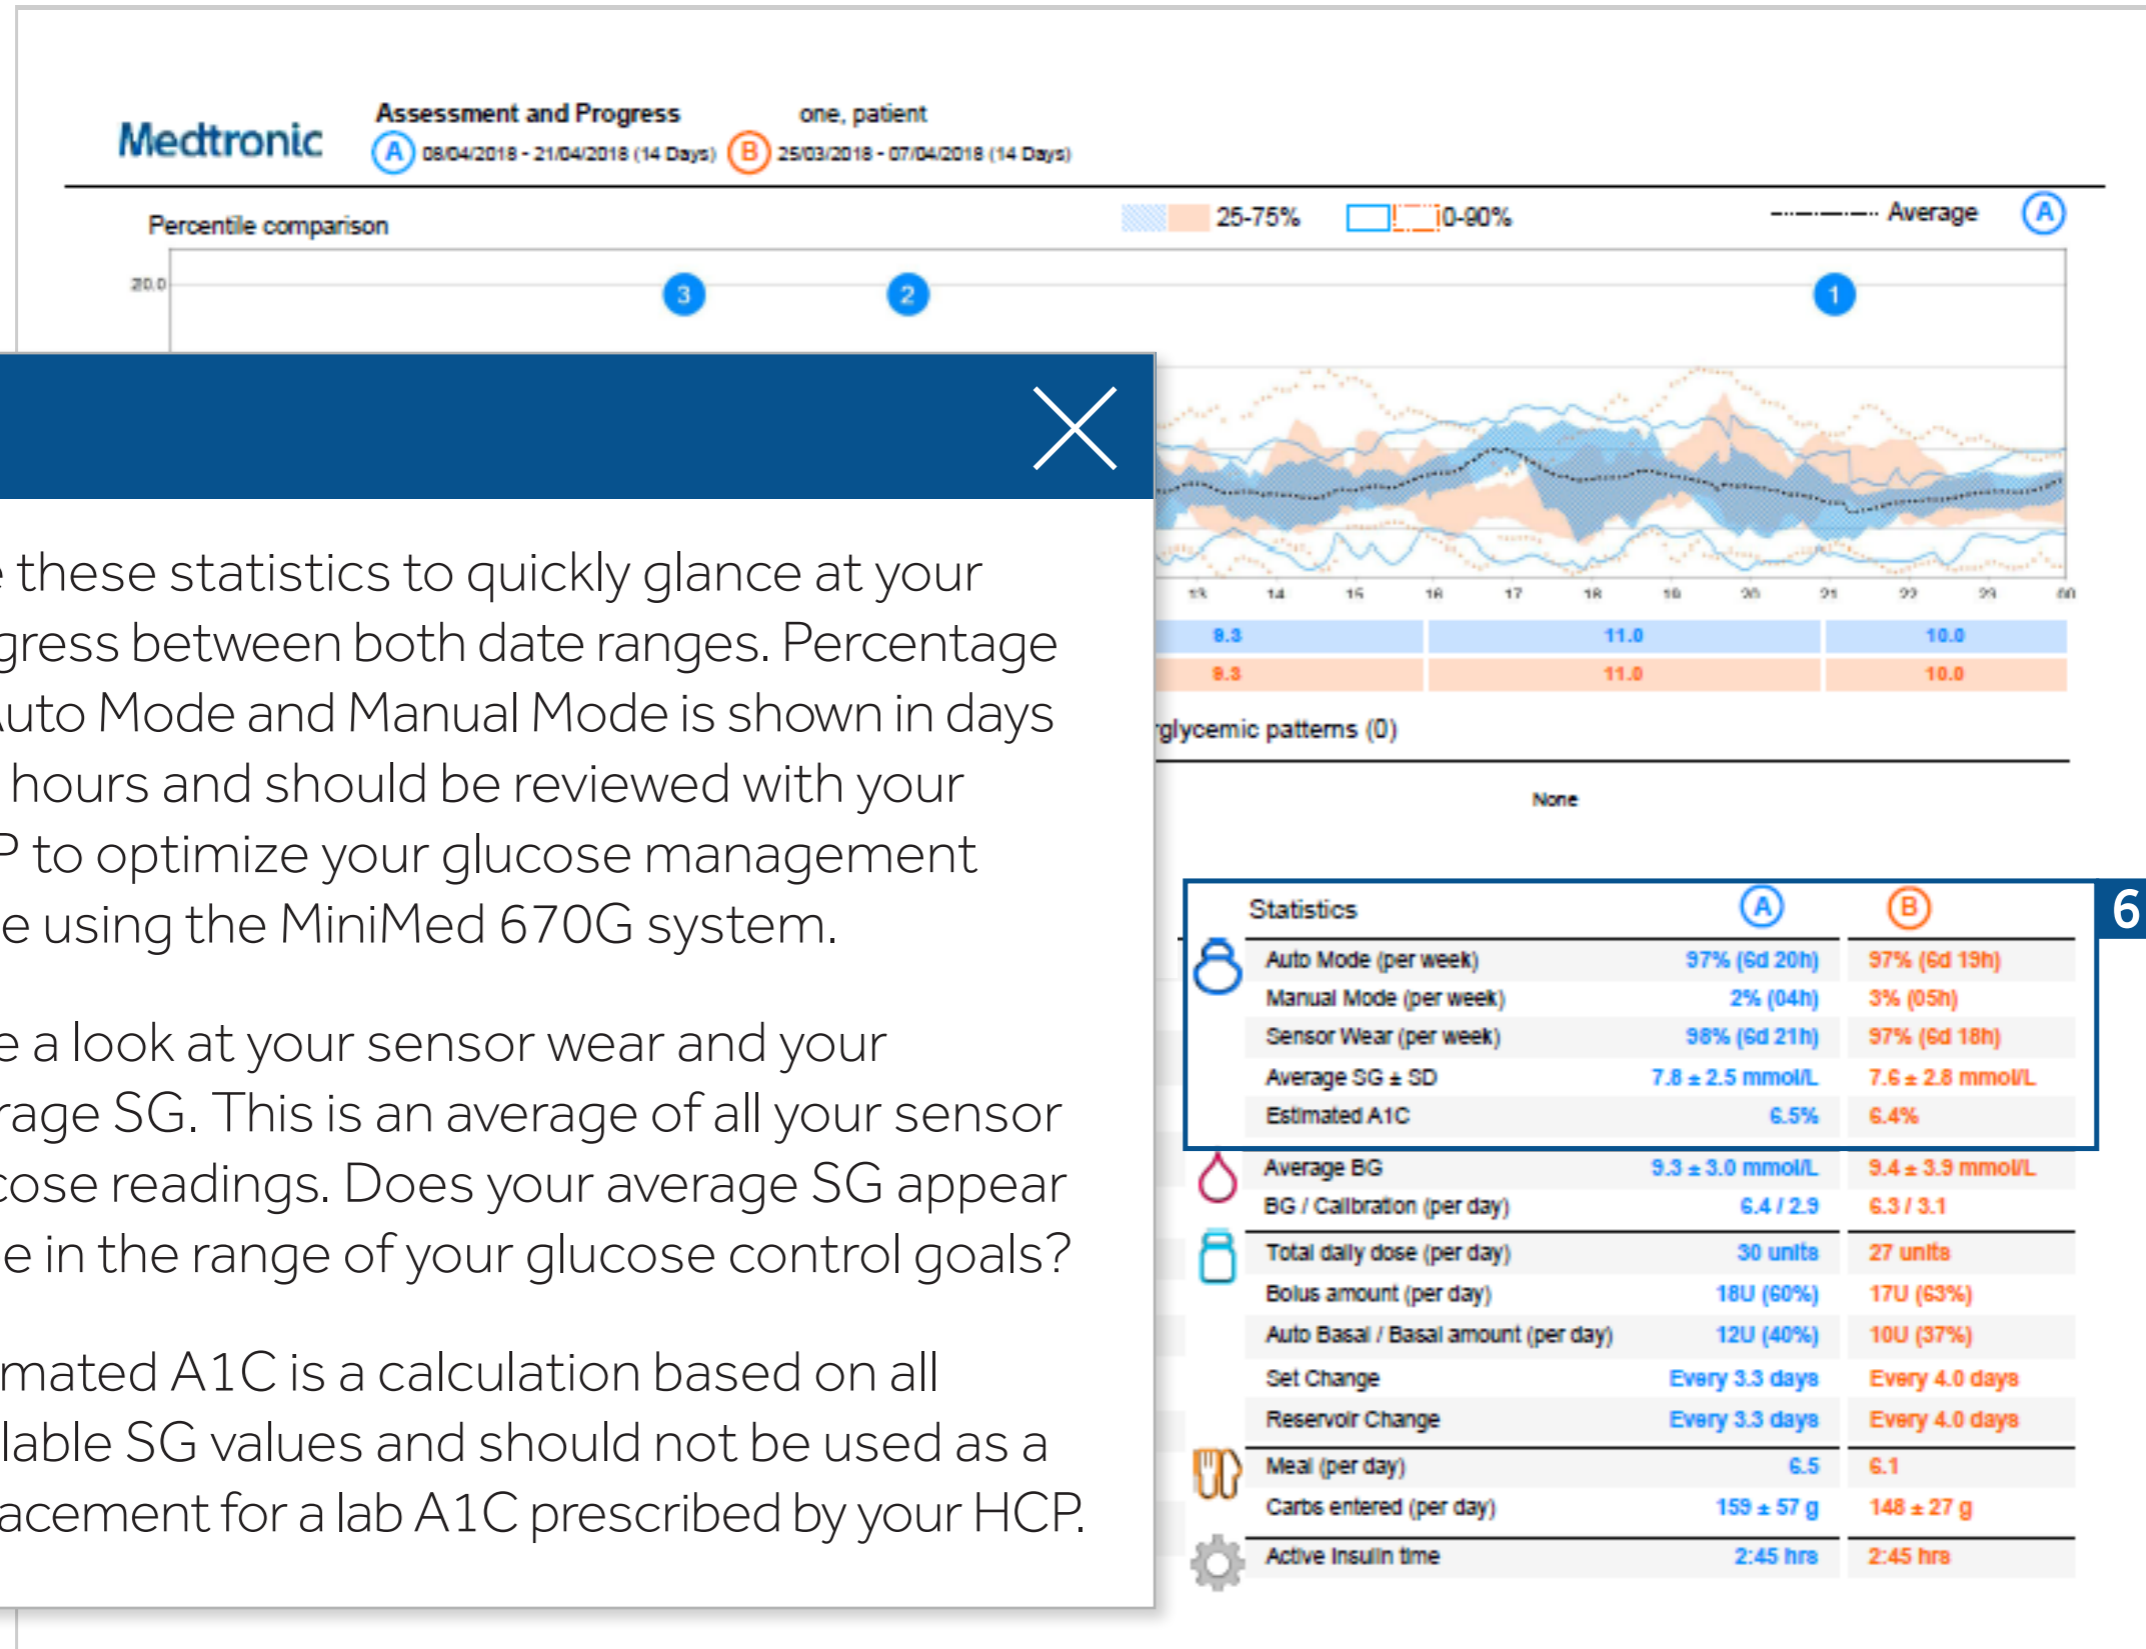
Medtronic

Assessment and Progress one, patient

A 08/04/2018 - 21/04/2018 (14 Days) B 25/03/2018 - 07/04/2018 (14 Days)

Percentile comparison

25-75% 10-90% Average A

20.0

3 2 1

13 14 15 16 17 18 19 20 21 22 23 00

| 9.3 | 11.0 | 10.0 |
|---|---|---|
| 9.3 | 11.0 | 10.0 |

glycemic patterns (0)

None

e these statistics to quickly glance at your gress between both date ranges. Percentage uto Mode and Manual Mode is shown in days hours and should be reviewed with your P to optimize your glucose management e using the MiniMed 670G system.

e a look at your sensor wear and your rage SG. This is an average of all your sensor cose readings. Does your average SG appear e in the range of your glucose control goals?

mated A1C is a calculation based on all lable SG values and should not be used as a acement for a lab A1C prescribed by your HCP.

6

| Statistics | A | B |
|---|---|---|
| Auto Mode (per week) | 97% (6d 20h) | 97% (6d 19h) |
| Manual Mode (per week) | 2% (04h) | 3% (05h) |
| Sensor Wear (per week) | 98% (6d 21h) | 97% (6d 18h) |
| Average SG ± SD | 7.8 ± 2.5 mmol/L | 7.6 ± 2.8 mmol/L |
| Estimated A1C | 6.5% | 6.4% |
| Average BG | 9.3 ± 3.0 mmol/L | 9.4 ± 3.9 mmol/L |
| BG / Calibration (per day) | 6.4 / 2.9 | 6.3 / 3.1 |
| Total daily dose (per day) | 30 units | 27 units |
| Bolus amount (per day) | 18U (60%) | 17U (63%) |
| Auto Basal / Basal amount (per day) | 12U (40%) | 10U (37%) |
| Set Change | Every 3.3 days | Every 4.0 days |
| Reservoir Change | Every 3.3 days | Every 4.0 days |
| Meal (per day) | 6.5 | 6.1 |
| Carbs entered (per day) | 159 ± 57 g | 148 ± 27 g |
| Active Insulin time | 2:45 hrs | 2:45 hrs |